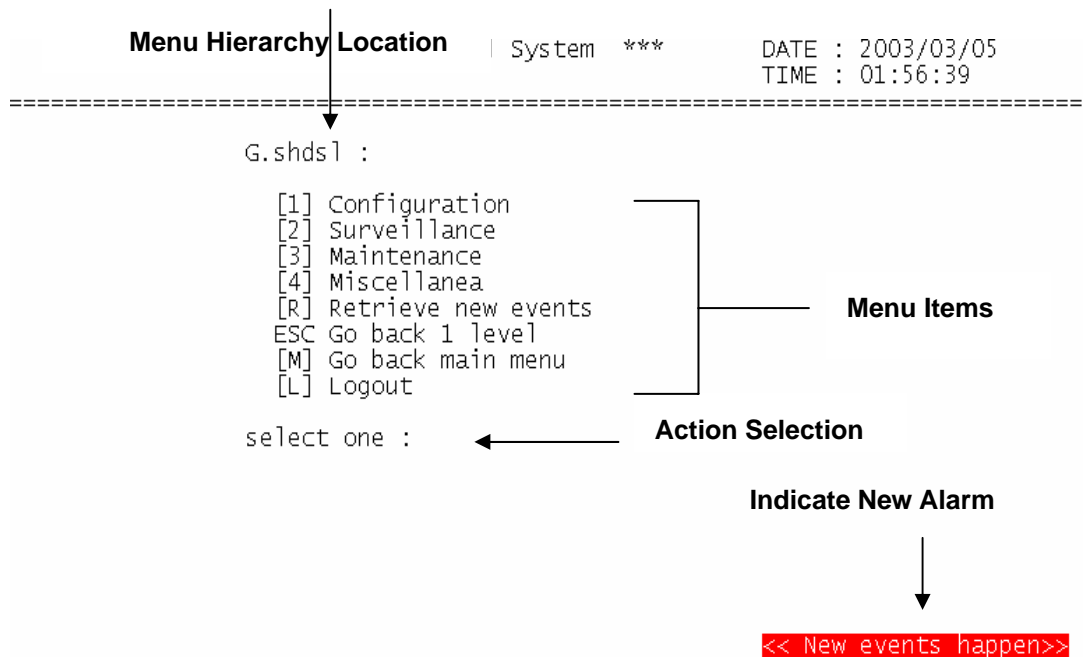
Menu Hierarchy Location

System ***

DATE : 2003/03/05
TIME : 01:56:39

================================================================================

G.shdsl :

[1] Configuration
[2] Surveillance
[3] Maintenance
[4] Miscellanea
[R] Retrieve new events
ESC Go back 1 level
[M] Go back main menu
[L] Logout

Menu Items

select one :

Action Selection

Indicate New Alarm

<< New events happen>>